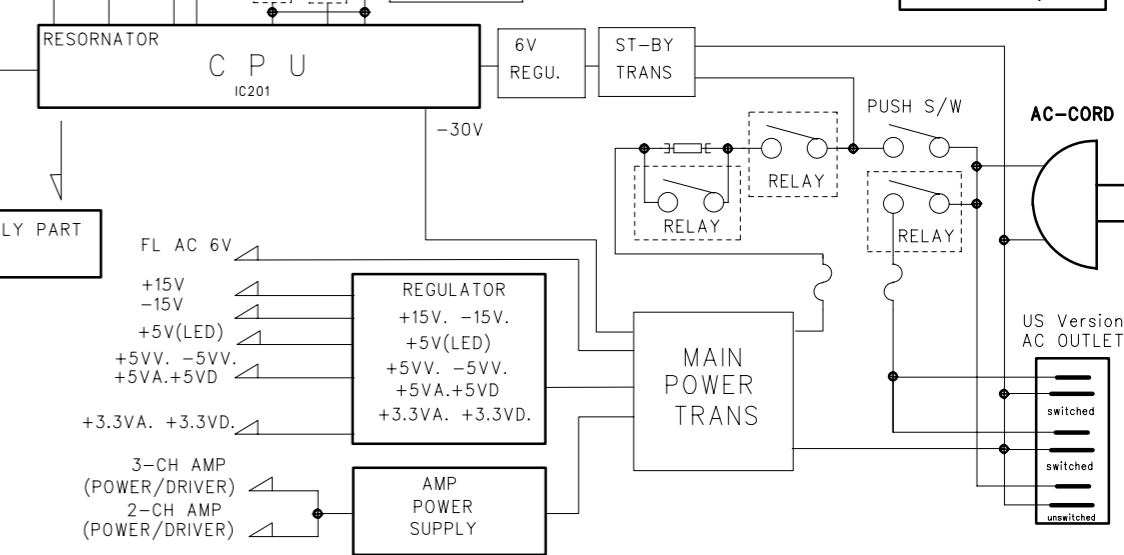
RESORNATOR

C P U

IC201

6V REGU.

ST-BY TRANS

PUSH S/W

AC-CORD

-30V

RELAY

RELAY

RELAY

LY PART

FL AC 6V

+15V
-15V

+5V(LED)

+5VV. -5VV.
+5VA.+5VD

+3.3VA. +3.3VD.

REGULATOR
+15V. -15V.
+5V(LED)
+5VV. -5VV.
+5VA.+5VD
+3.3VA. +3.3VD.

MAIN POWER TRANS

US Version
AC OUTLET

switched

switched

unswitched

3-CH AMP
(POWER/DRIVER)

2-CH AMP
(POWER/DRIVER)

AMP POWER SUPPLY